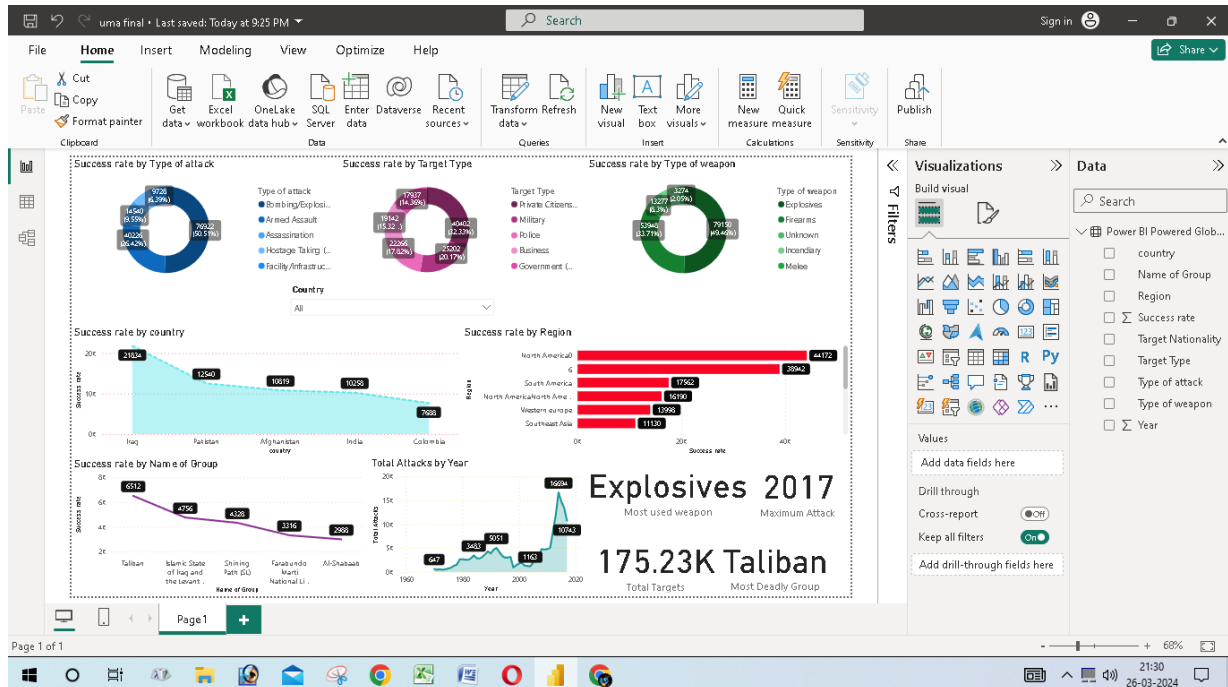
uma final • Last saved: Today at 9:25 PM
Search
Sign in
Share

File Home Insert Modeling View Optimize Help

Paste
Cut
Copy
Format painter
Clipboard
Get data
Excel workbook
OneLake data hub
SQL Server
Enter data
Dataverse
Recent sources
Data
Transform data
Refresh
Queries
New visual
Text box
More visuals
Insert
New measure
Quick measure
Calculations
Sensitivity
Sensitivity
Publish
Share

Success rate by Type of attack
9726 (6.39%)
14540 (9.55%)
40226 (26.42%)
76922 (50.51%)
Type of attack
Bombing/Explosi...
Armed Assault
Assassination
Hostage Taking (...
Facility/Infrastruc...

Success rate by Target Type
17937 (14.36%)
19142 (15.32...)
22266 (17.82%)
25202 (20.17%)
40402 (32.33%)
Target Type
Private Citizens...
Military
Police
Business
Government (...

Success rate by Type of weapon
3274 (2.05%)
13277 (8.3%)
53940 (33.71%)
79150 (49.46%)
Type of weapon
Explosives
Firearms
Unknown
Incendiary
Melee

Country
All

Success rate by country
20K
10K
0K
21034
12540
10819
10258
7688
Iraq Pakistan Afghanistan India Colombia
country
Success rate

Success rate by Region
North America0
6
South America
North AmericaNorth Ame...
Western europe
Southeast Asia
44172
38942
17562
16190
13998
11130
0K 20K 40K
Success rate
Region

Success rate by Name of Group
6512
4756
4328
3316
2988
8K
6K
4K
2K
Taliban
Islamic State of Iraq and the Levant ...
Shining Path (SL)
Farabundo Marti National Li...
Al-Shabaab
Name of Group
Success rate

Total Attacks by Year
20K
15K
10K
5K
0K
647
3483
5051
1163
16694
10743
1960 1980 2000 2020
Year
Total Attacks

Explosives
Most used weapon
2017
Maximum Attack
175.23K
Total Targets
Taliban
Most Deadly Group

Filters

Visualizations
Build visual
Values
Add data fields here
Drill through
Cross-report
Off
Keep all filters
On
Add drill-through fields here

Data
Search
Power BI Powered Glob...
country
Name of Group
Region
Success rate
Target Nationality
Target Type
Type of attack
Type of weapon
Year

Page1
Page 1 of 1
68%
21:30
26-03-2024